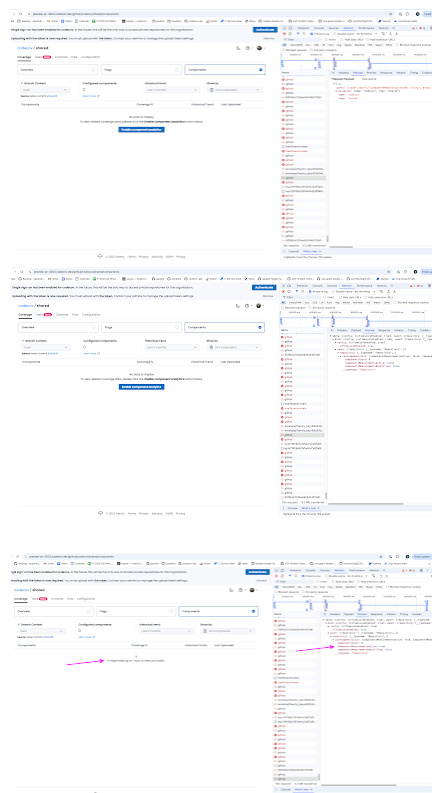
Single sign-on has been enabled for codecov. In the future, this will be the only way to access private repositories for this organization. Authenticate

Uploading with the token is now required. You must upload with the token. Contact your admins to manage the upload token settings. Dismiss

codecov / shared

Coverage Flags Commits Pulls Configuration

Overview Flags Components

Branch Context Configured components Historical trend Showing

Components Coverage % Historical Trend Last Uploaded

No data to display

To view related coverage data, please turn on the Enable component analytics button below

Enable component analytics

© 2024 Sentry Terms Privacy Security GDPR Pricing

Single sign-on has been enabled for codecov. In the future, this will be the only way to access private repositories for this organization. Authenticate

Uploading with the token is now required. You must upload with the token. Contact your admins to manage the upload token settings. Dismiss

codecov / shared

Coverage Flags Commits Pulls Configuration

Overview Flags Components

Branch Context Configured components Historical trend Showing

Components Coverage % Historical Trend Last Uploaded

No data to display

To view related coverage data, please turn on the Enable component analytics button below

Enable component analytics

© 2024 Sentry Terms Privacy Security GDPR Pricing

Single sign-on has been enabled for codecov. In the future, this will be the only way to access private repositories for this organization. Authenticate

Uploading with the token is now required. You must upload with the token. Contact your admins to manage the upload token settings. Dismiss

codecov / shared

Coverage Flags Commits Pulls Configuration

Overview Flags Components

Branch Context Configured components Historical trend Showing

Components Coverage % Historical Trend Last Uploaded

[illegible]

© 2024 Sentry Terms Privacy Security GDPR Pricing